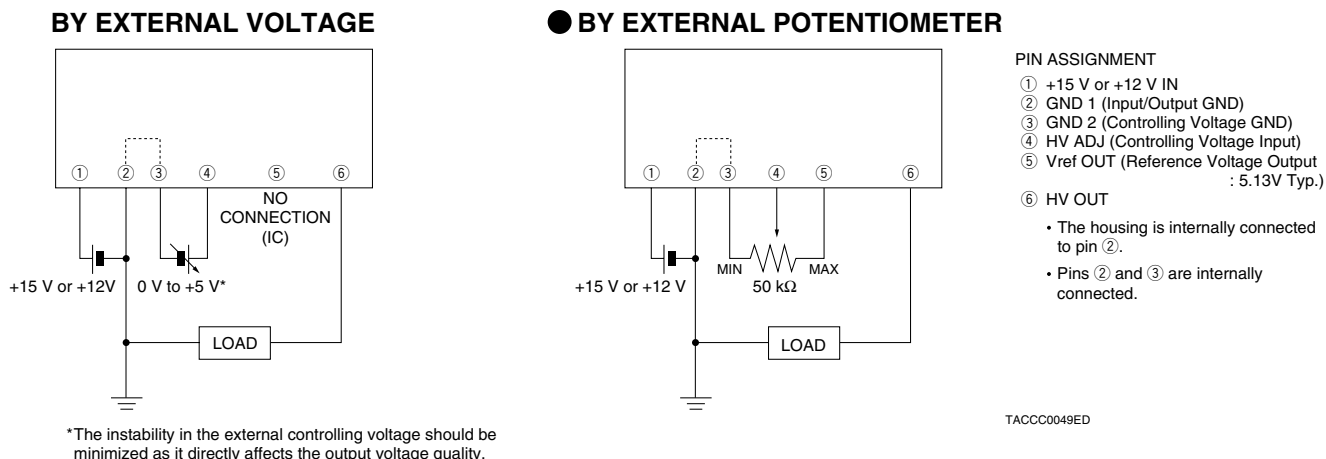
BY EXTERNAL VOLTAGE

① ② ③ ④ ⑤ ⑥

NO CONNECTION (IC)

+15 V or +12V

0 V to +5 V*

LOAD

*The instability in the external controlling voltage should be minimized as it directly affects the output voltage quality.

● BY EXTERNAL POTENTIOMETER

① ② ③ ④ ⑤ ⑥

MIN

MAX

50 kΩ

+15 V or +12 V

LOAD

PIN ASSIGNMENT
① +15 V or +12 V IN
② GND 1 (Input/Output GND)
③ GND 2 (Controlling Voltage GND)
④ HV ADJ (Controlling Voltage Input)
⑤ Vref OUT (Reference Voltage Output : 5.13V Typ.)
⑥ HV OUT

• The housing is internally connected to pin ②.

• Pins ② and ③ are internally connected.

TACCC0049ED